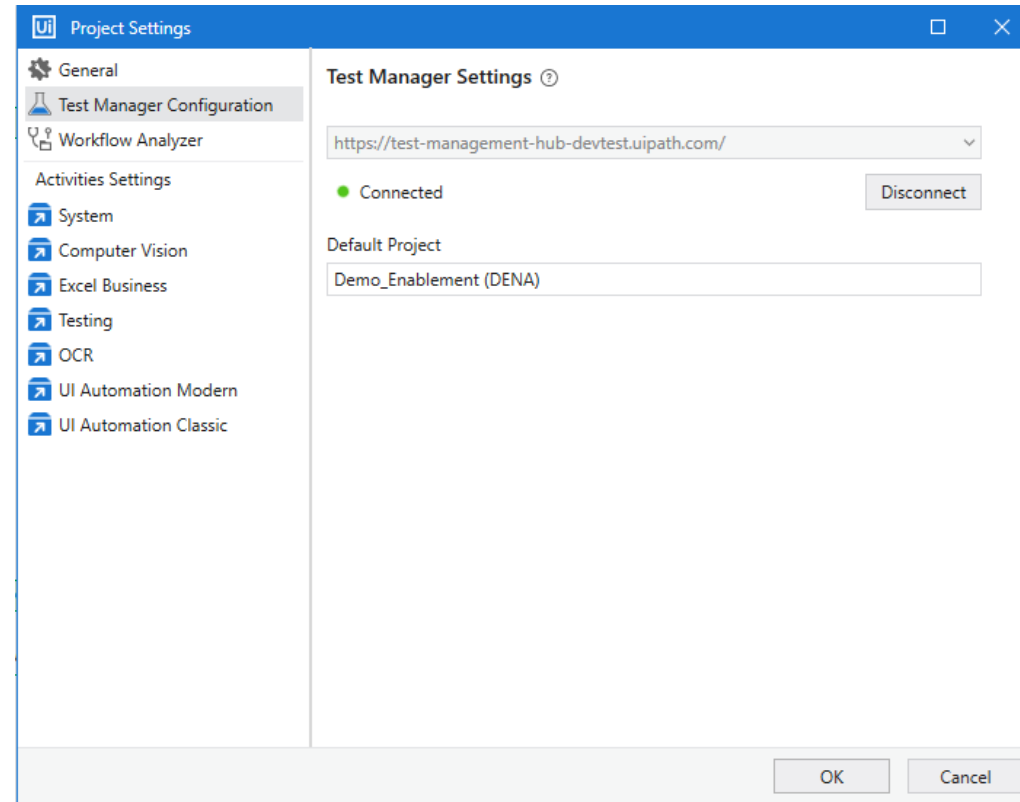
Ui Project Settings

General
Test Manager Configuration
Workflow Analyzer
Activities Settings
System
Computer Vision
Excel Business
Testing
OCR
UI Automation Modern
UI Automation Classic

Test Manager Settings ?

https://test-management-hub-devtest.uipath.com/

Connected

Disconnect

Default Project

Demo_Enablement (DENA)

OK

Cancel